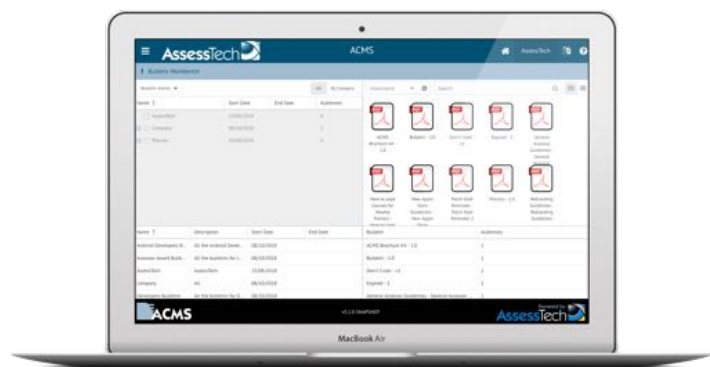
AssessTech

ACMS

AssessTech

Bulletin Maintenance

Name | Start Date | End Date | Audiences

AssessTech

Company

Director

ACMS Brochure A4 - 1.0

Bulletin - 1.0

Don't Crash - v1

Expired - 1

General Analyser Guidelines - General Analyser

How to Lead Courses for Develop Partners

New Apprentices Guidelines

Patch Note Reminder

Ransom - 1.0

Rebranding Guidelines

| Name | Description | Start Date | End Date |
|---|---|---|---|
| Android Developers N... | All the Android Devel... | 08/10/2019 | |
| Assessor Award Build... | All the bulletins for t... | 08/10/2019 | |
| AssessTech | AssessTech | 23/08/2019 | |
| Company | All | 08/10/2019 | |
| Developers Bulletins | All the bulletins for D... | 08/10/2019 | |

| Bulletin | Audiences |
|---|---|
| ACMS Brochure A4 - 1.0 | 1 |
| Bulletin - 1.0 | 1 |
| Don't Crash - v1 | 1 |
| Expired - 1 | 1 |
| General Analyser Guidelines - General Analyser | 1 |

ACMS

Powered by AssessTech

MacBook Air